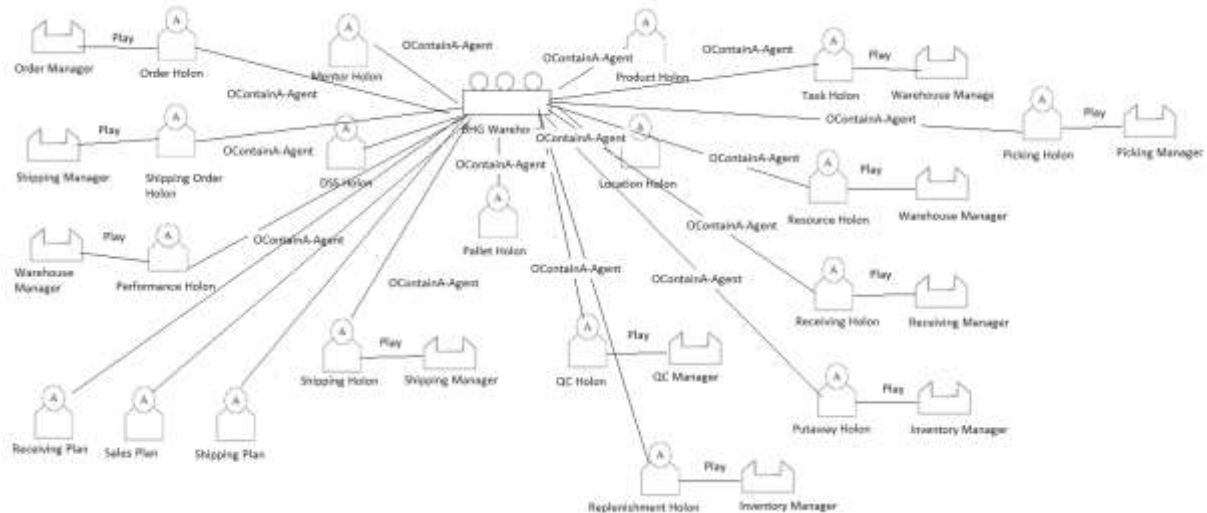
Order Manager
Play
A
Order Holon
OContainA-Agent
A
Mentor Holon
OContainA-Agent
OContainA-Agent
A
Product Holon
OContainA-Agent
A
Task Holon
Play
Warehouse Manage
BHG Warehou
OContainA-Agent
A
Picking Holon
Play
Picking Manager
Shipping Manager
Play
A
Shipping Order Holon
OContainA-Agent
A
DSS Holon
OContainA-Agent
OContainA-Agent
A
Location Holon
OContainA-Agent
A
Resource Holon
Play
Warehouse Manager
A
Pallet Holon
Warehouse Manager
Play
A
Performance Holon
OContainA-Agent
OContainA-Agent
OContainA-Agent
OContainA-Agent
OContainA-Agent
A
Receiving Holon
Play
Receiving Manager
A
Shipping Holon
Play
Shipping Manager
A
QC Holon
Play
QC Manager
A
Putaway Holon
Play
Inventory Manager
A
Receiving Plan
A
Sales Plan
A
Shipping Plan
A
Replenishment Holon
Play
Inventory Manager